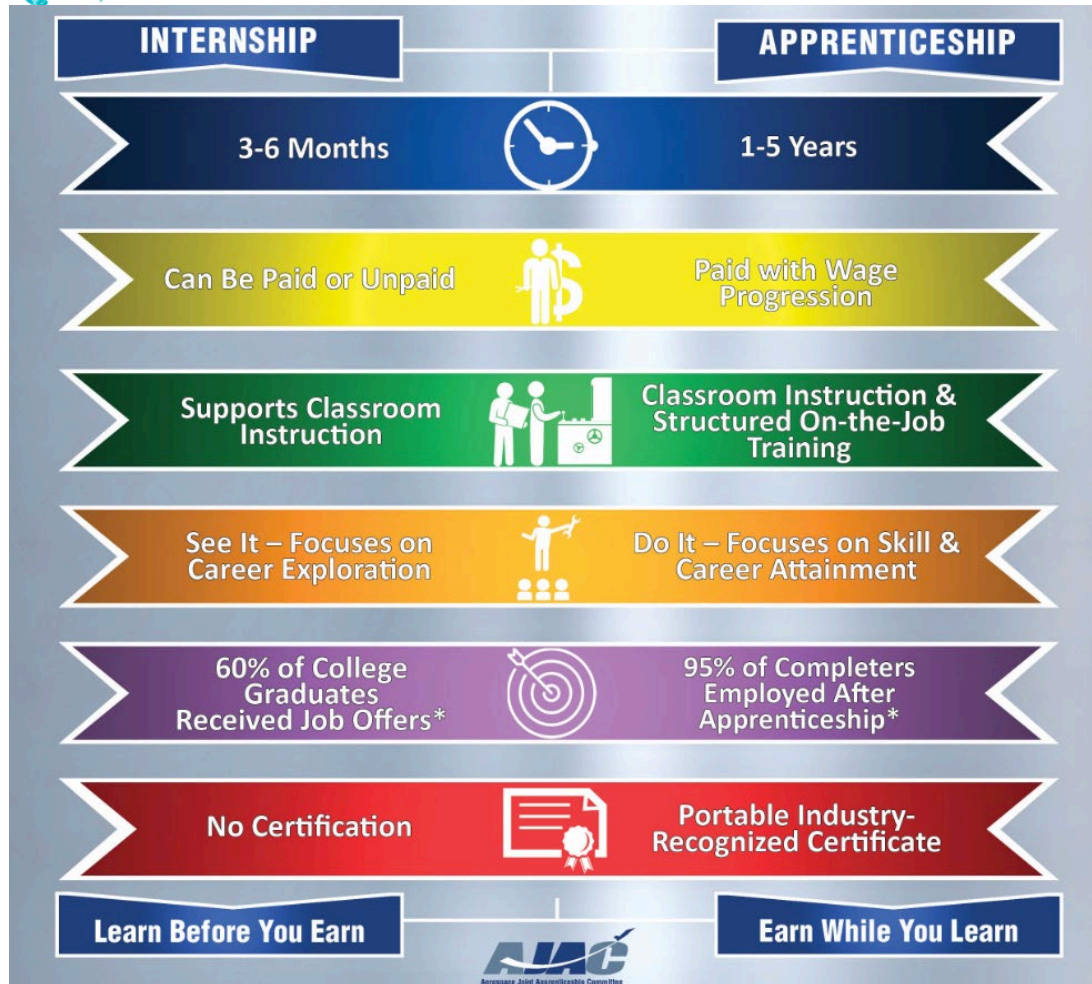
INTERNSHIP

APPRENTICESHIP

3-6 Months

1-5 Years

Can Be Paid or Unpaid

Paid with Wage Progression

Supports Classroom Instruction

Classroom Instruction & Structured On-the-Job Training

See It – Focuses on Career Exploration

Do It – Focuses on Skill & Career Attainment

60% of College Graduates Received Job Offers*

95% of Completers Employed After Apprenticeship*

No Certification

Portable Industry-Recognized Certificate

Learn Before You Earn

Earn While You Learn

AJAC

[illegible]